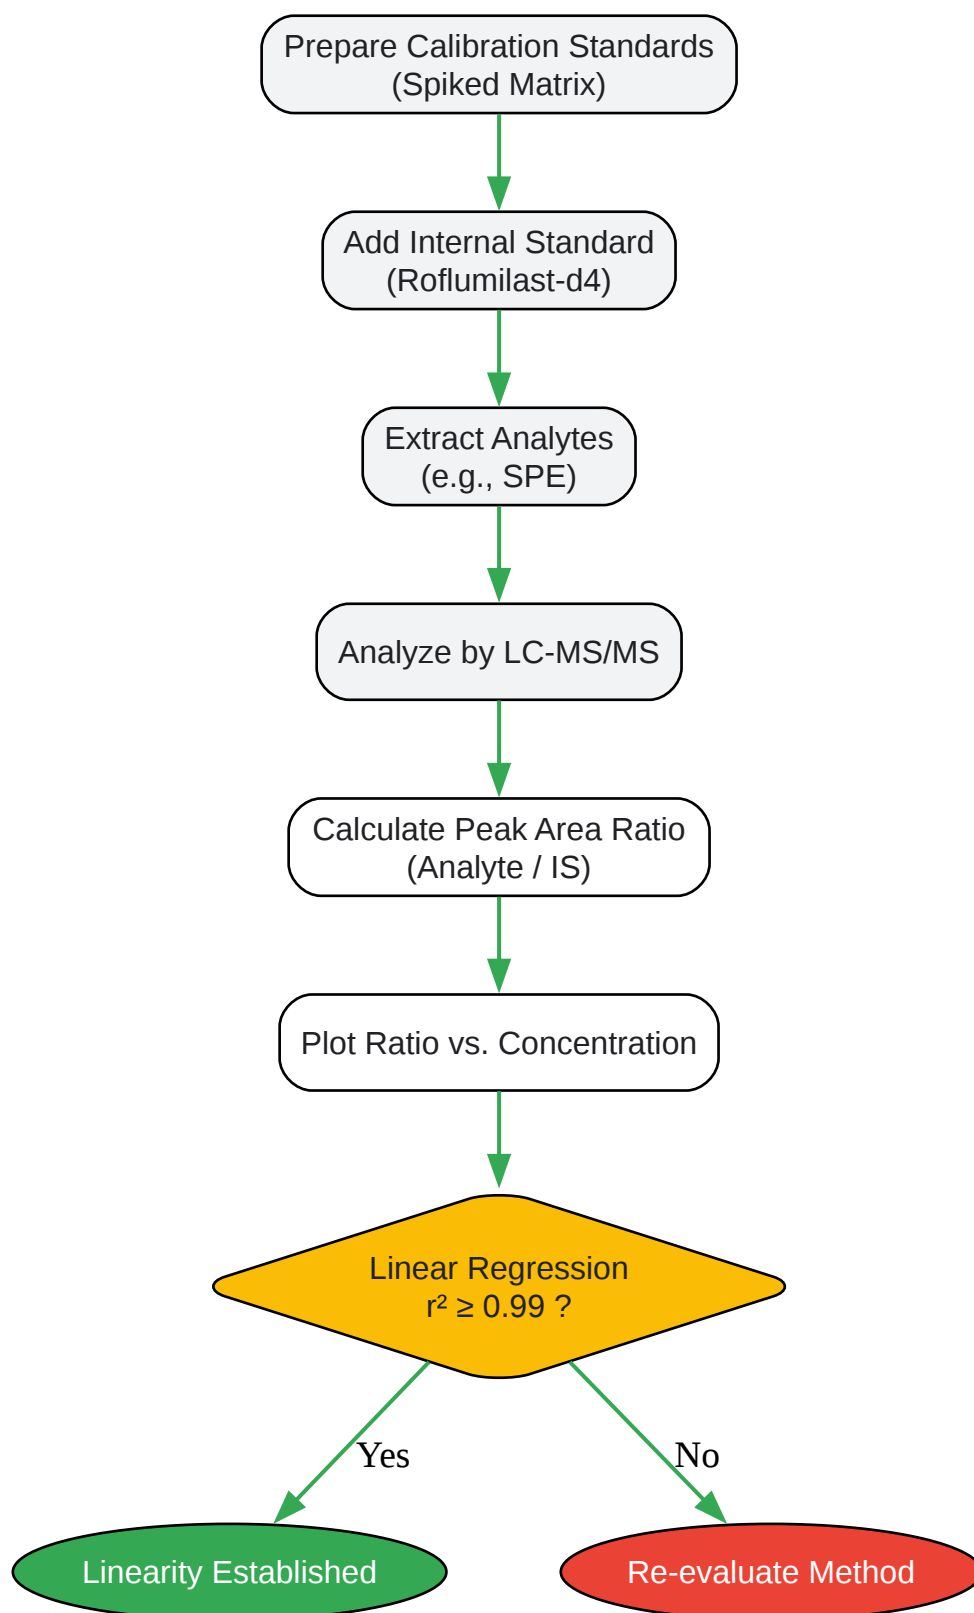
Prepare Calibration Standards
(Spiked Matrix)

Add Internal Standard
(Roflumilast-d4)

Extract Analytes
(e.g., SPE)

Analyze by LC-MS/MS

Calculate Peak Area Ratio
(Analyte / IS)

Plot Ratio vs. Concentration

Linear Regression
$r^2 \geq 0.99$ ?

Yes

No

Linearity Established

Re-evaluate Method